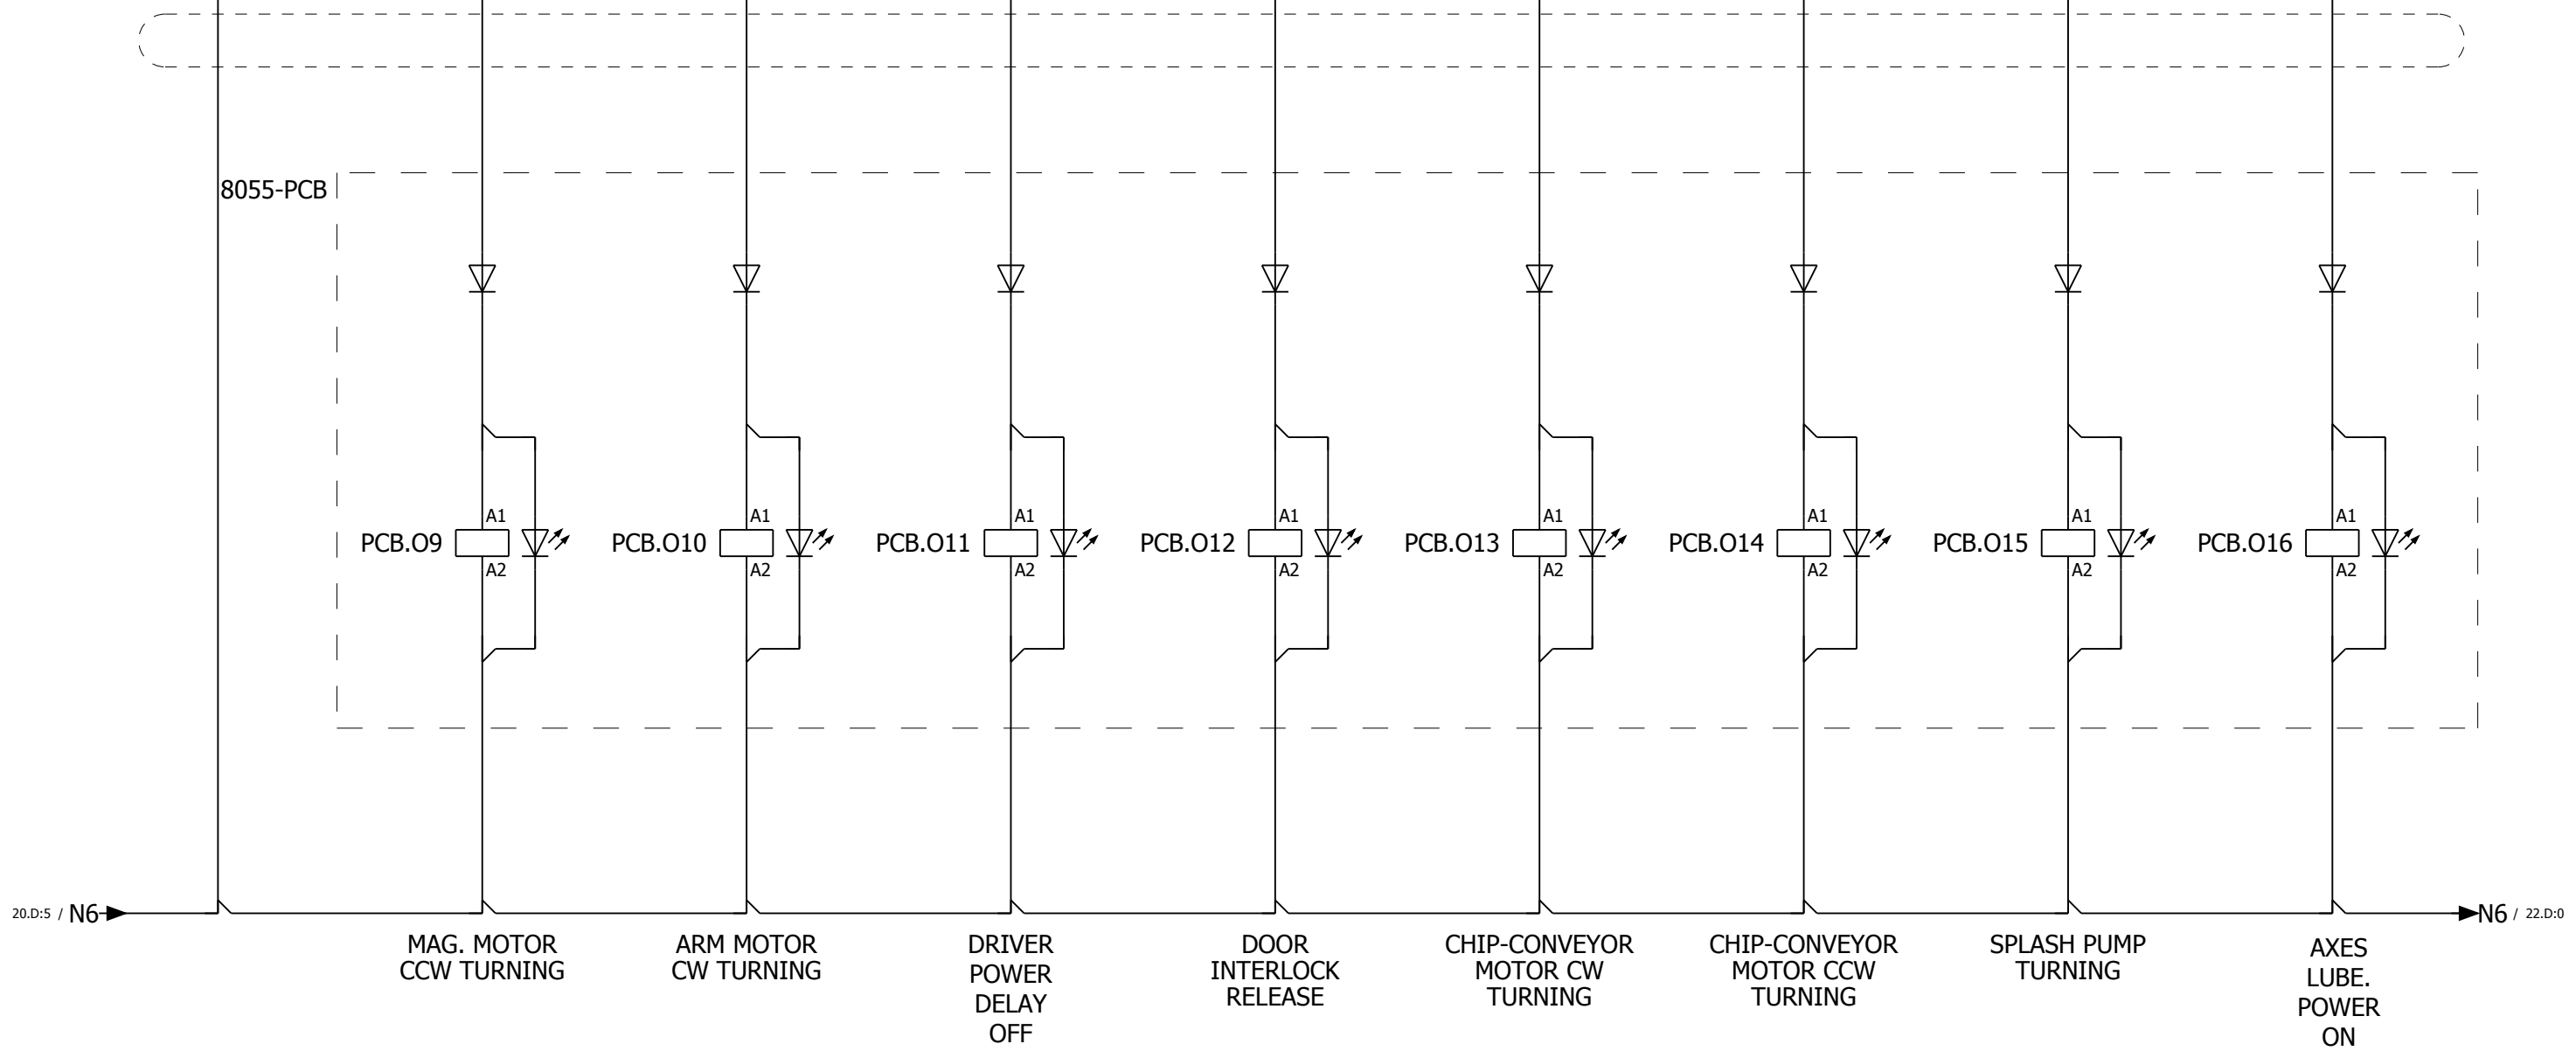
8055-PCB

A1
PCB.O9
A2

A1
PCB.O10
A2

A1
PCB.O11
A2

A1
PCB.O12
A2

A1
PCB.O13
A2

A1
PCB.O14
A2

A1
PCB.O15
A2

A1
PCB.O16
A2

20.D:5 / N6

N6 / 22.D:0

MAG. MOTOR CCW TURNING

ARM MOTOR CW TURNING

DRIVER POWER DELAY OFF

DOOR INTERLOCK RELEASE

CHIP-CONVEYOR MOTOR CW TURNING

CHIP-CONVEYOR MOTOR CCW TURNING

SPLASH PUMP TURNING

AXES LUBE. POWER ON